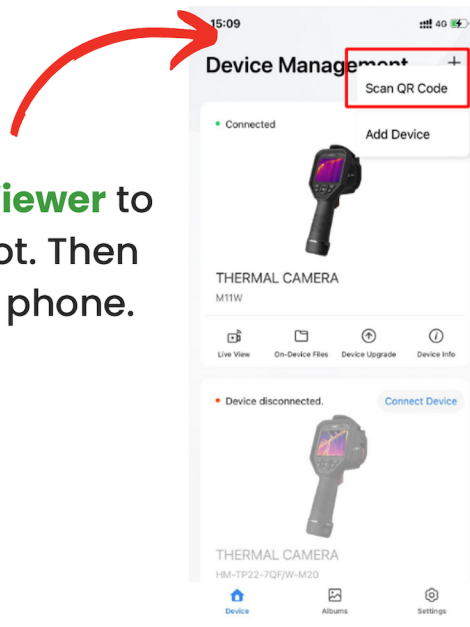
iewer to
ot. Then
phone.

15:09
4G

Device Managem
+

Scan QR Code

Add Device

• Connected

THERMAL CAMERA
M11W

Live View
On-Device Files
Device Upgrade
Device Info

• Device disconnected.
Connect Device

THERMAL CAMERA
HM-TP22-7QF/W-M20

Device
Albums
Settings